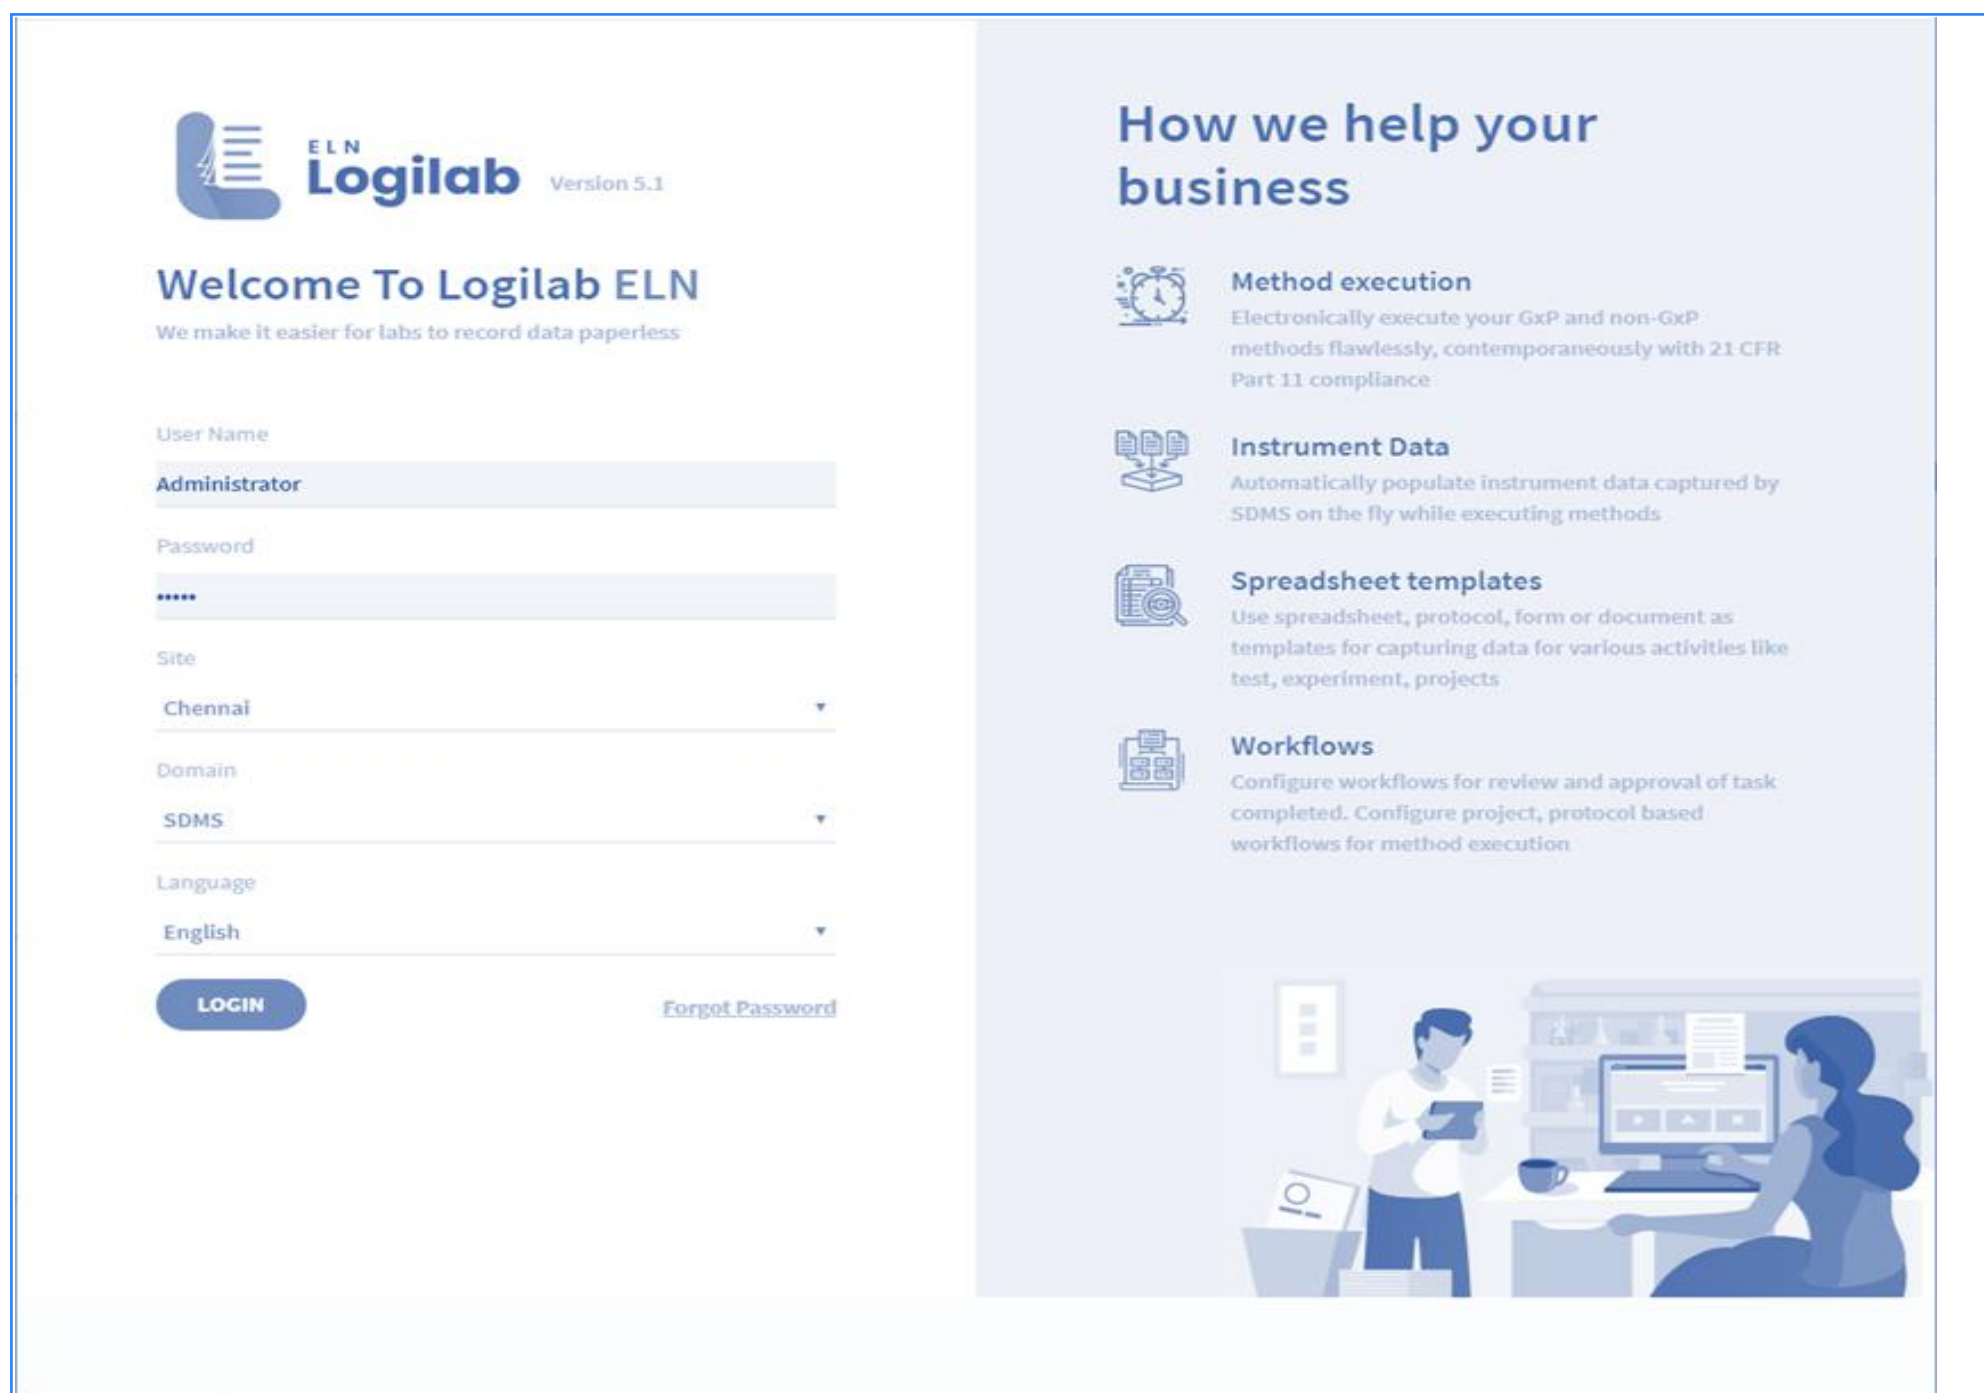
ELN Logilab Version 5.1

Welcome To Logilab ELN

We make it easier for labs to record data paperless

User Name

Administrator

Password

•••••

Site

Chennai

Domain

SDMS

Language

English

LOGIN

Forgot Password

How we help your business

Method execution

Electronically execute your GxP and non-GxP methods flawlessly, contemporaneously with 21 CFR Part 11 compliance

Instrument Data

Automatically populate instrument data captured by SDMS on the fly while executing methods

Spreadsheet templates

Use spreadsheet, protocol, form or document as templates for capturing data for various activities like test, experiment, projects

Workflows

Configure workflows for review and approval of task completed. Configure project, protocol based workflows for method execution